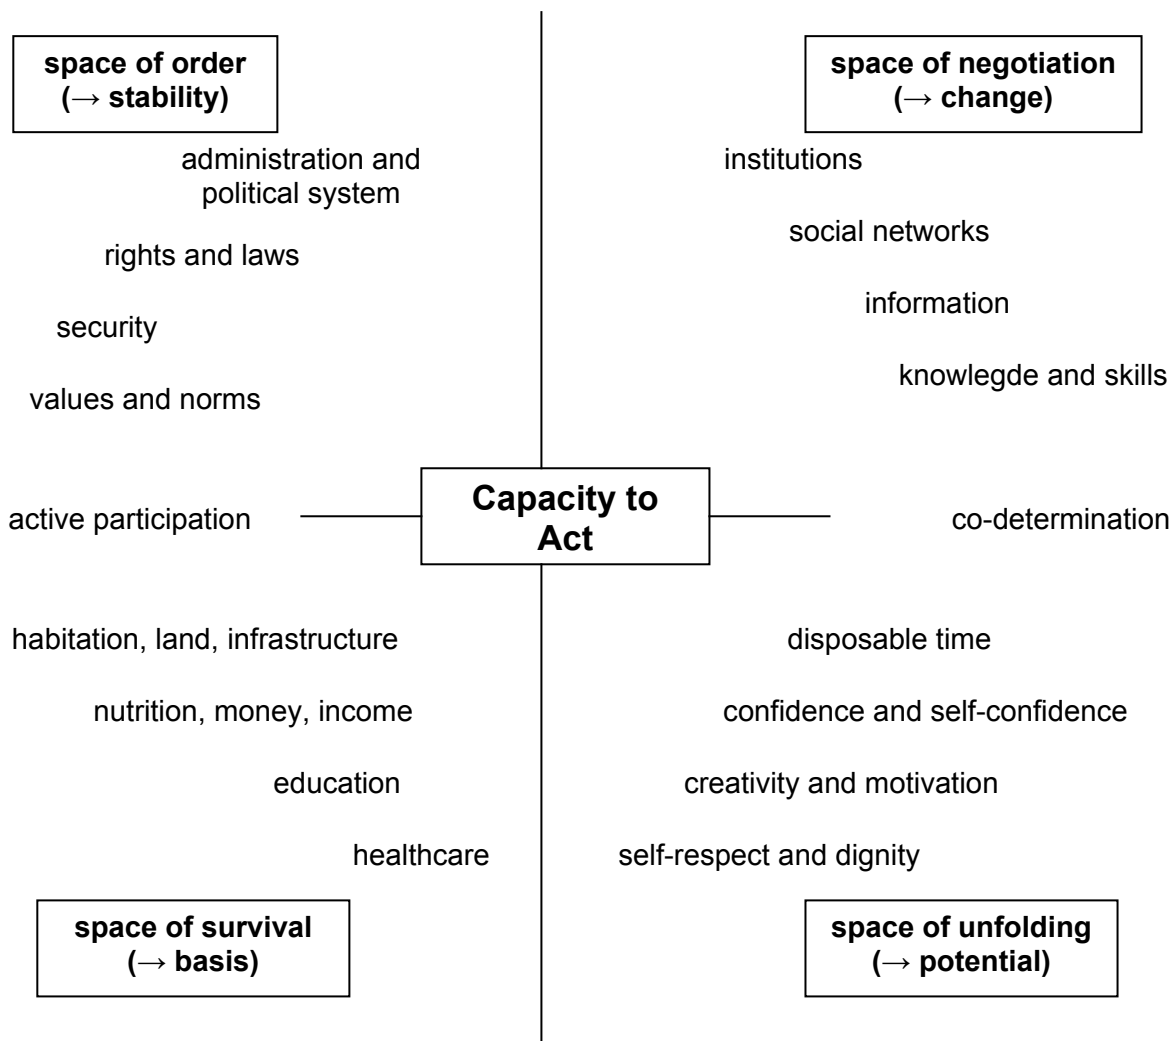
**space of order (→ stability)**

administration and political system

rights and laws

security

values and norms

**space of negotiation (→ change)**

institutions

social networks

information

knowlegde and skills

active participation

**Capacity to Act**

co-determination

habitation, land, infrastructure

nutrition, money, income

education

healthcare

**space of survival (→ basis)**

disposable time

confidence and self-confidence

creativity and motivation

self-respect and dignity

**space of unfolding (→ potential)**